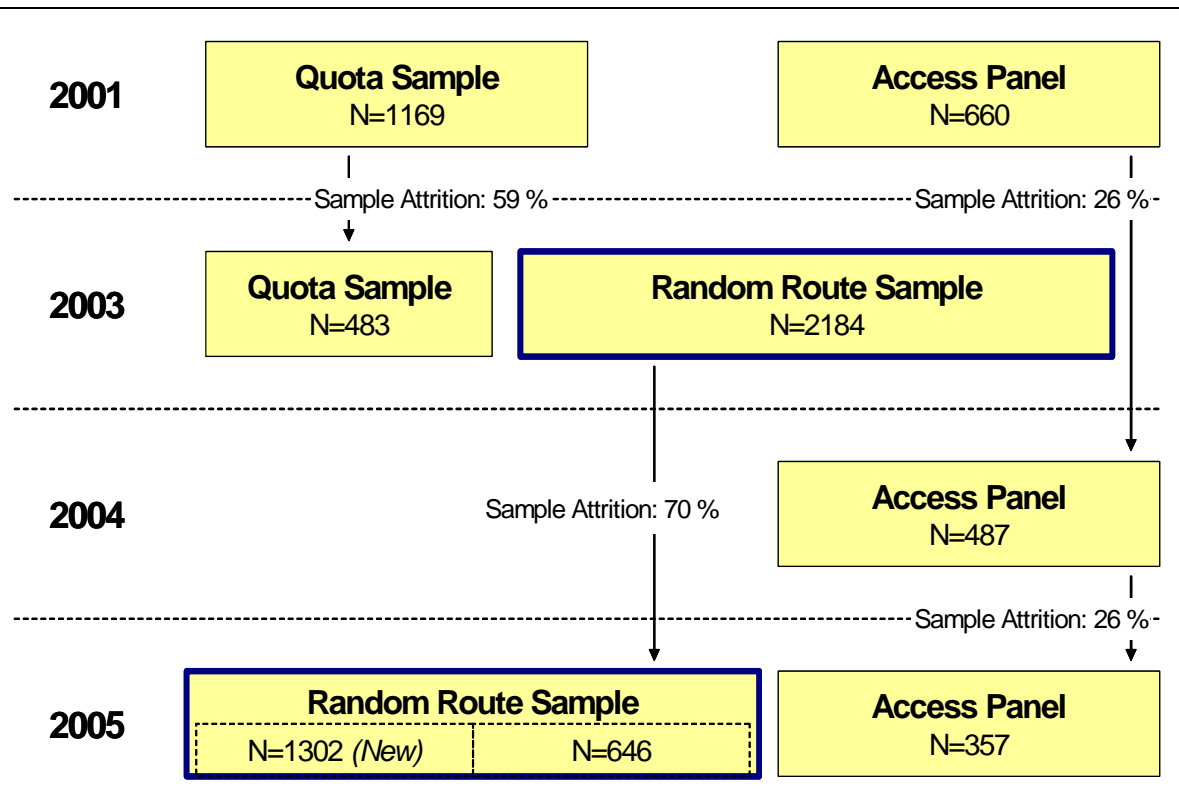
2001

Quota Sample
N=1169

Access Panel
N=660

Sample Attrition: 59 %

Sample Attrition: 26 %

2003

Quota Sample
N=483

Random Route Sample
N=2184

2004

Sample Attrition: 70 %

Access Panel
N=487

Sample Attrition: 26 %

2005

Random Route Sample

| N=1302 *(New)* | N=646 |
|---|---|

Access Panel
N=357